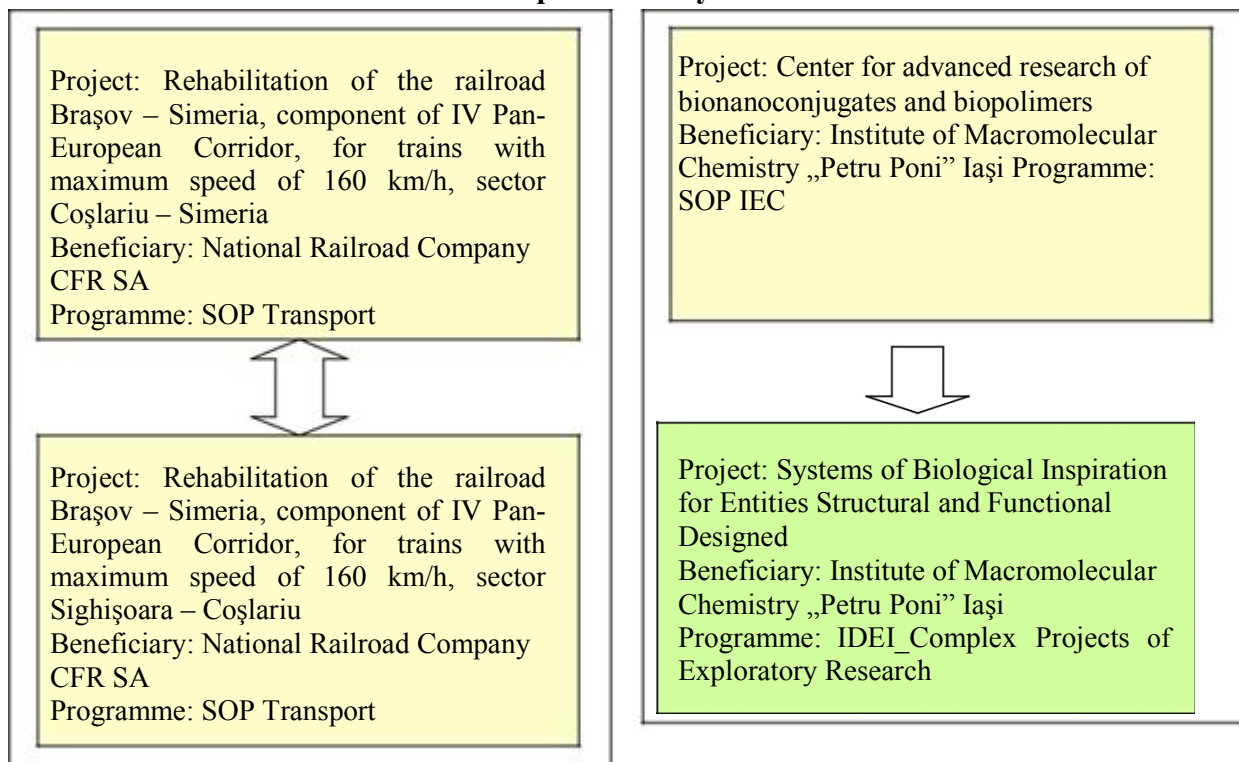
Project: Rehabilitation of the railroad Braşov – Simeria, component of IV Pan-European Corridor, for trains with maximum speed of 160 km/h, sector Coşlariu – Simeria
Beneficiary: National Railroad Company CFR SA
Programme: SOP Transport

Project: Rehabilitation of the railroad Braşov – Simeria, component of IV Pan-European Corridor, for trains with maximum speed of 160 km/h, sector Sighişoara – Coşlariu
Beneficiary: National Railroad Company CFR SA
Programme: SOP Transport

Project: Center for advanced research of bionanoconjugates and biopolimers
Beneficiary: Institute of Macromolecular Chemistry „Petru Poni" Iaşi Programme: SOP IEC

Project: Systems of Biological Inspiration for Entities Structural and Functional Designed
Beneficiary: Institute of Macromolecular Chemistry „Petru Poni" Iaşi
Programme: IDEI_Complex Projects of Exploratory Research